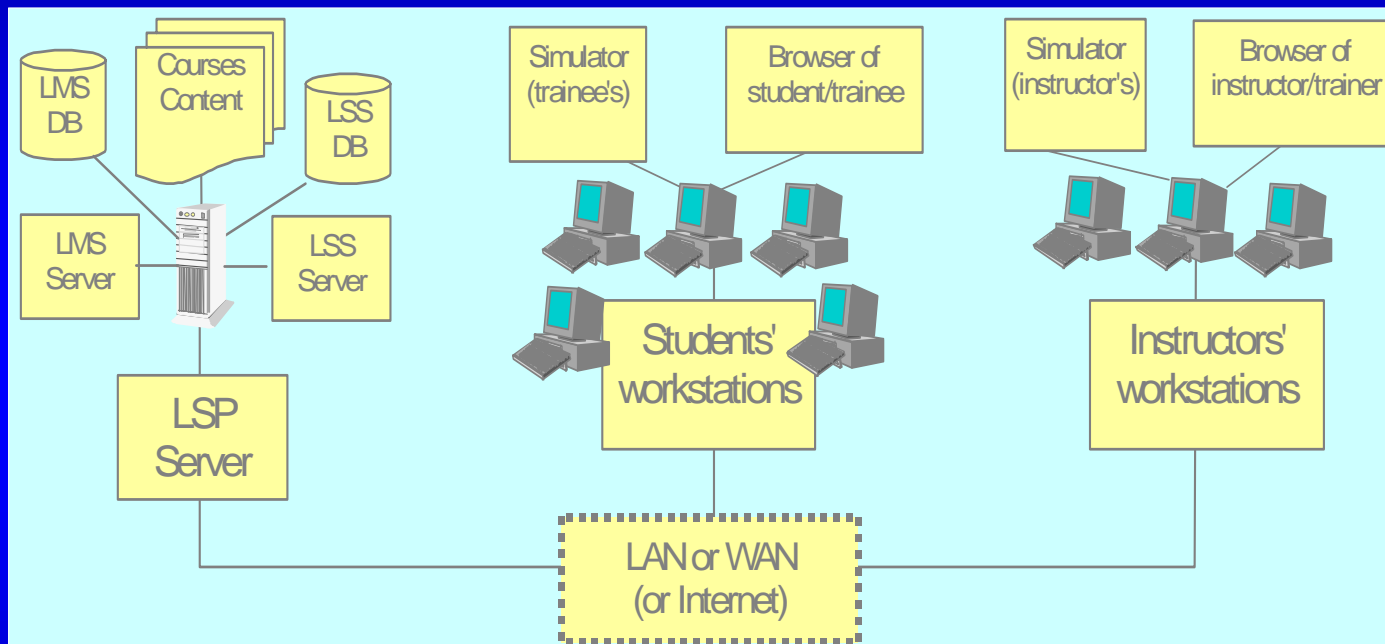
LMS DB

Courses Content

LSS DB

LMS Server

LSS Server

LSP Server

Simulator (trainee's)

Browser of student/trainee

Students' workstations

Simulator (instructor's)

Browser of instructor/trainer

Instructors' workstations

LAN or WAN (or Internet)